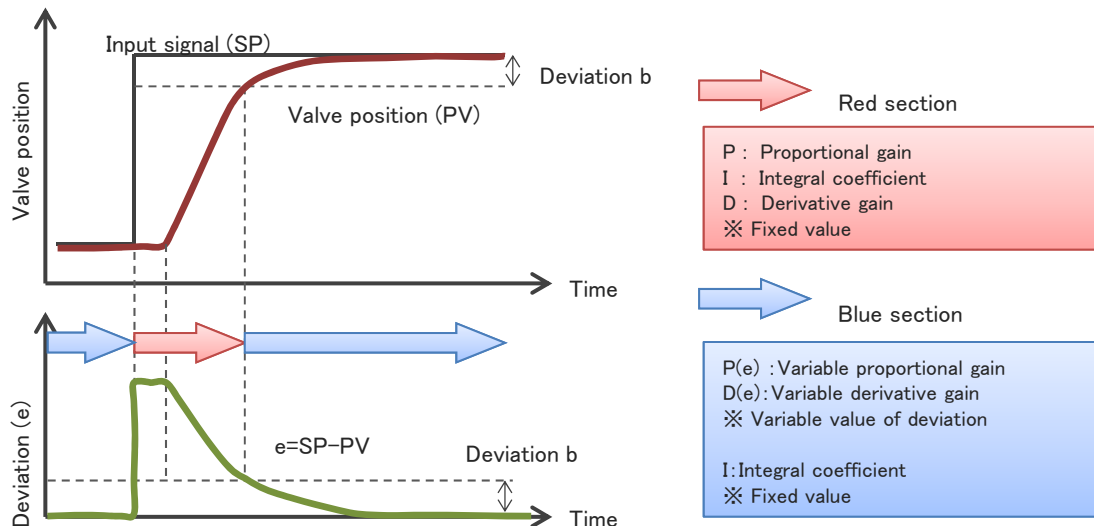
Input signal (SP)

Deviation b

Valve position (PV)

Valve position

Time

Red section

P : Proportional gain
I : Integral coefficient
D : Derivative gain
※ Fixed value

Blue section

P(e) :Variable proportional gain
D(e):Variable derivative gain
※ Variable value of deviation

I:Integral coefficient
※ Fixed value

Deviation (e)

e=SP−PV

Deviation b

Time